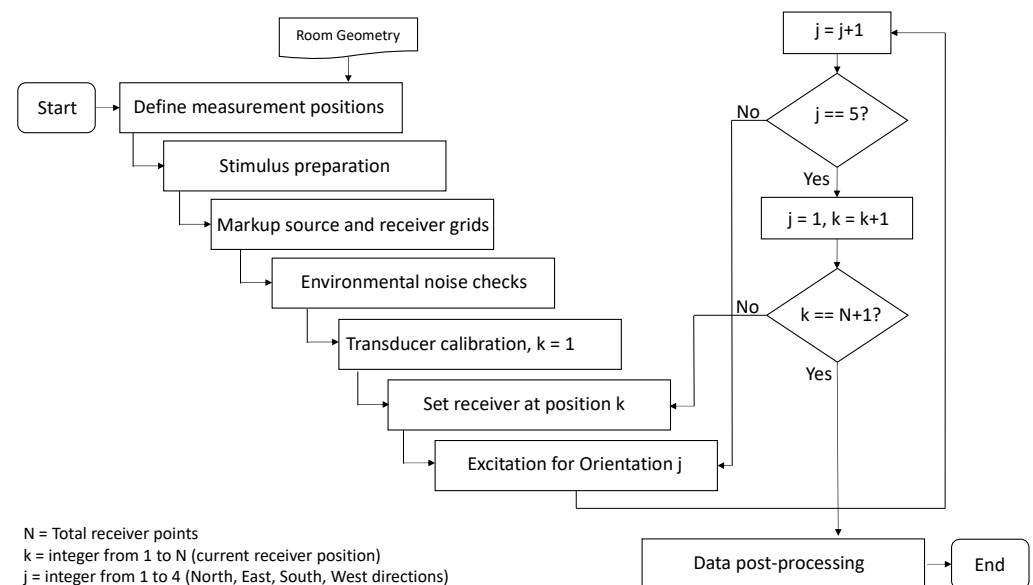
Room Geometry

Start

Define measurement positions

Stimulus preparation

Markup source and receiver grids

Environmental noise checks

Transducer calibration, k = 1

Set receiver at position k

Excitation for Orientation j

j = j+1

No

j == 5?

Yes

j = 1, k = k+1

No

k == N+1?

Yes

Data post-processing

End

N = Total receiver points
k = integer from 1 to N (current receiver position)
j = integer from 1 to 4 (North, East, South, West directions)